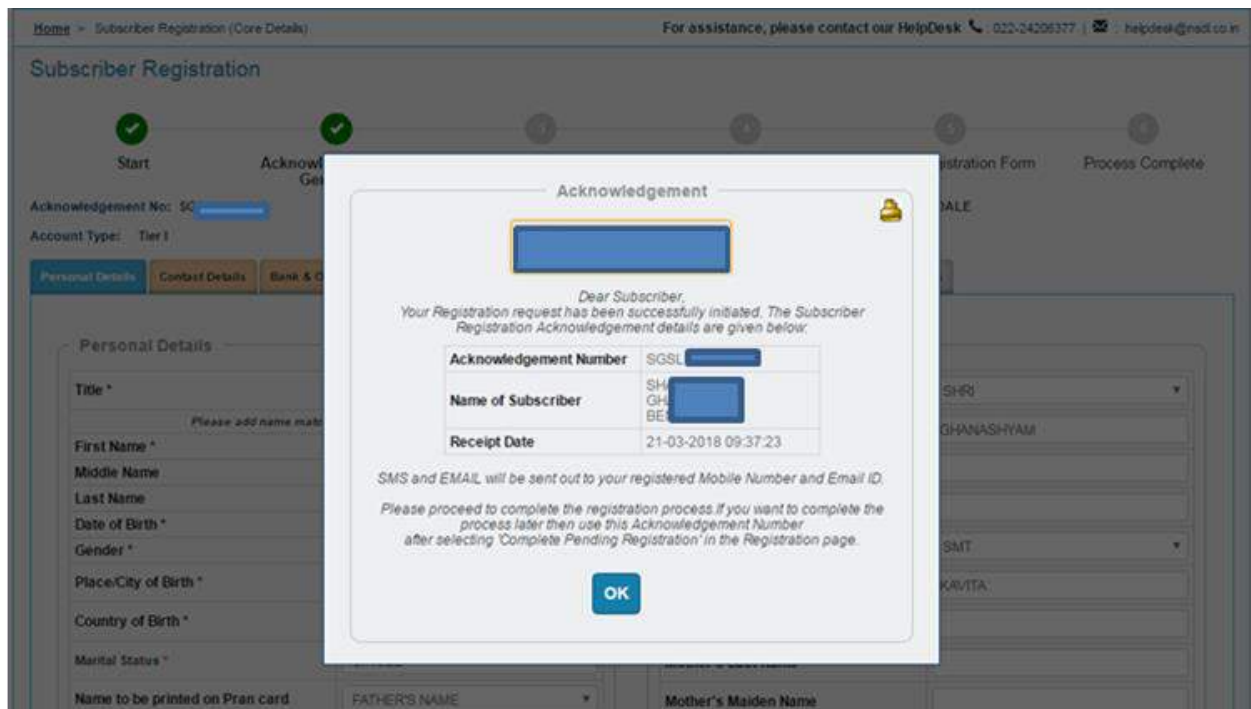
Home > Subscriber Registration (Core Details)

For assistance, please contact our HelpDesk 022-24206377 | helpdesk@nsdl.co.in

Subscriber Registration

Start

Acknowl Ge

istration Form

Process Complete

Acknowledgement No: SG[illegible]

Account Type: Tier I

ALE

Personal Details

Contact Details

Bank & O

Personal Details

Title *

SHRI

Please add name matc

First Name *

GHANASHYAM

Middle Name

Last Name

Date of Birth *

Gender *

SMT

Place/City of Birth *

KAVITA

Country of Birth *

Marital Status *

Name to be printed on Pran card

FATHER'S NAME

Mother's Maiden Name

Acknowledgement

Dear Subscriber,
Your Registration request has been successfully initiated. The Subscriber Registration Acknowledgement details are given below:

| Acknowledgement Number | SGSL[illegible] |
|---|---|
| Name of Subscriber | SH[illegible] GH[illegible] BE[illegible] |
| Receipt Date | 21-03-2018 09:37:23 |

SMS and EMAIL will be sent out to your registered Mobile Number and Email ID.

Please proceed to complete the registration process.If you want to complete the process later then use this Acknowledgement Number after selecting 'Complete Pending Registration' in the Registration page.

OK